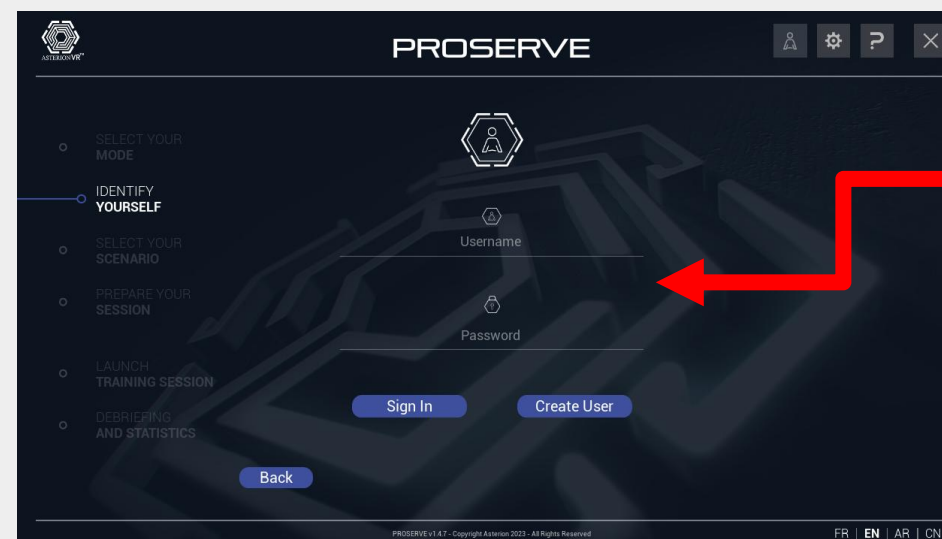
ASTERIONVR™

PROSERVE

?

SELECT YOUR
MODE

IDENTIFY
YOURSELF

SELECT YOUR
SCENARIO

PREPARE YOUR
SESSION

LAUNCH
TRAINING SESSION

DEBRIEFING
AND STATISTICS

Username

Password

Sign In

Create User

Back

PROSERVE v1.4.7 - Copyright Asterion 2023 - All Rights Reserved

FR | EN | AR | CN